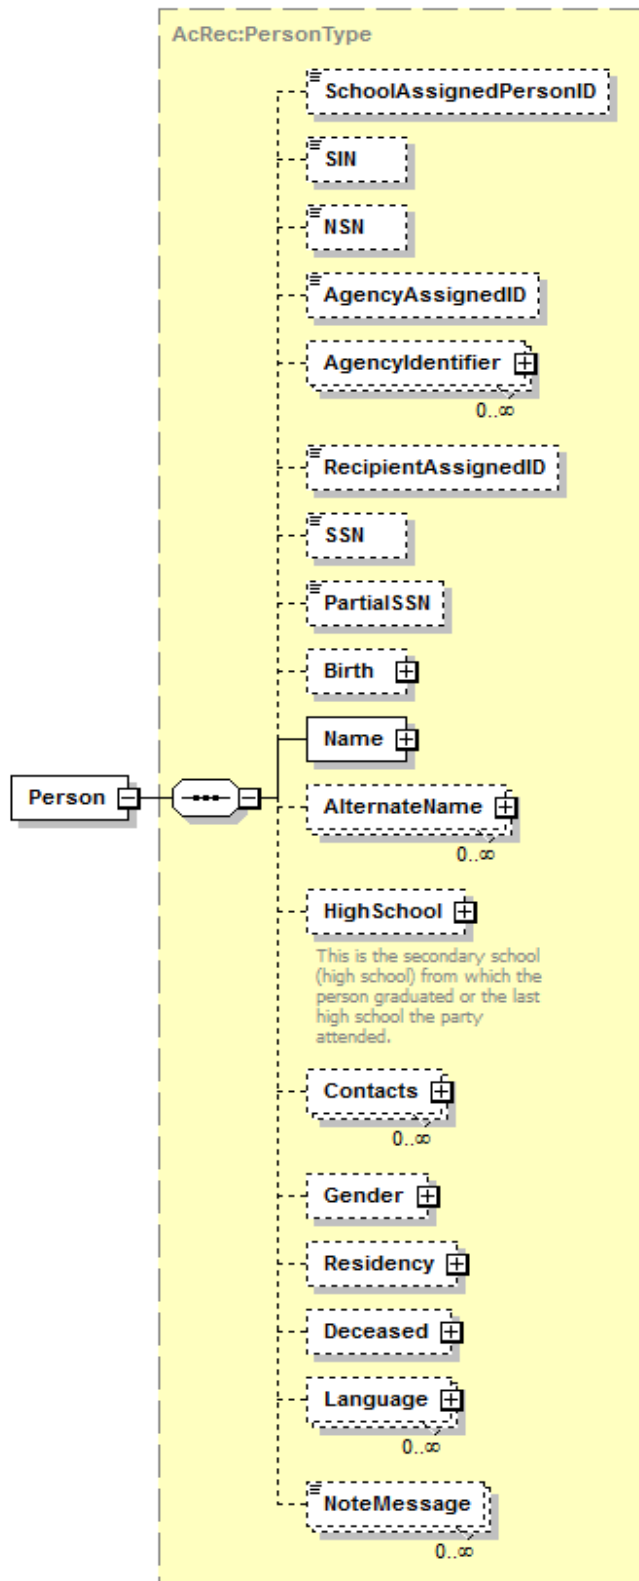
AcRec:PersonType

SchoolAssignedPersonID

SIN

NSN

AgencyAssignedID

AgencyIdentifier

0..∞

RecipientAssignedID

SSN

PartialSSN

Birth

Person

Name

AlternateName

0..∞

HighSchool

This is the secondary school (high school) from which the person graduated or the last high school the party attended.

Contacts

0..∞

Gender

Residency

Deceased

Language

0..∞

NoteMessage

0..∞